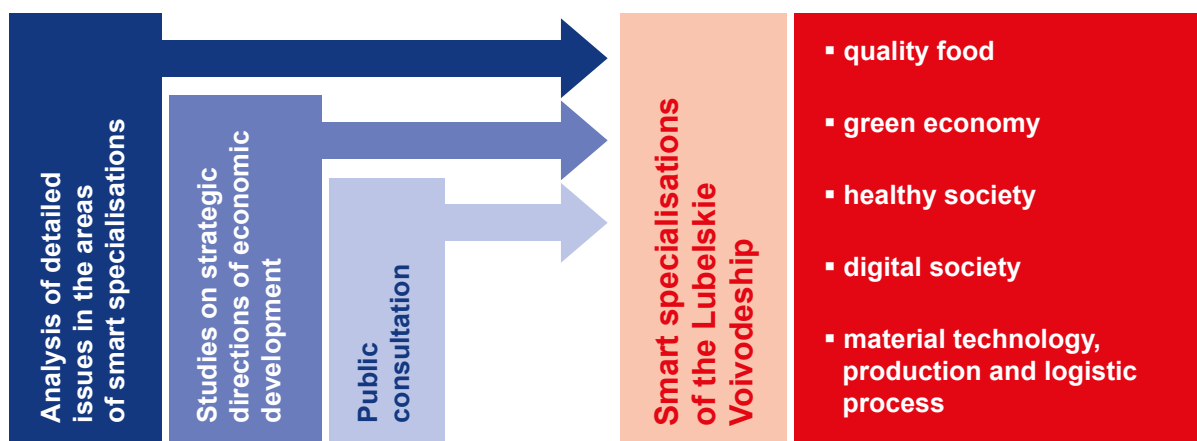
Analysis of detailed issues in the areas of smart specialisations

Studies on strategic directions of economic development

Public consultation

Smart specialisations of the Lubelskie Voivodeship

▪ quality food

▪ green economy

▪ healthy society

▪ digital society

▪ material technology, production and logistic process